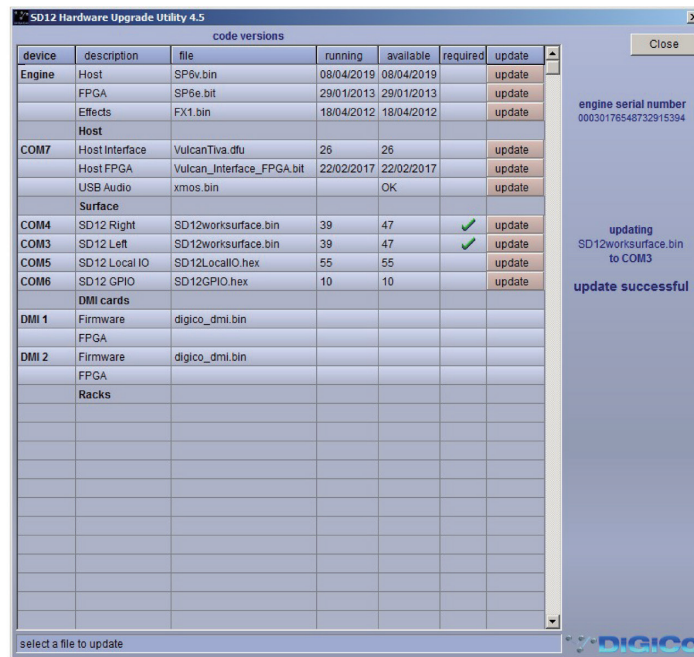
SD12 Hardware Upgrade Utility 4.5

code versions

| device | description | file | running | available | required | update |
|---|---|---|---|---|---|---|
| Engine | Host | SP6v.bin | 08/04/2019 | 08/04/2019 | | update |
| | FPGA | SP6e.bit | 29/01/2013 | 29/01/2013 | | update |
| | Effects | FX1.bin | 18/04/2012 | 18/04/2012 | | update |
| | Host | | | | | |
| COM7 | Host Interface | VulcanTiva.dfu | 26 | 26 | | update |
| | Host FPGA | Vulcan_Interface_FPGA.bit | 22/02/2017 | 22/02/2017 | | update |
| | USB Audio | xmos.bin | | OK | | update |
| | Surface | | | | | |
| COM4 | SD12 Right | SD12worksurface.bin | 39 | 47 | ✓ | update |
| COM3 | SD12 Left | SD12worksurface.bin | 39 | 47 | ✓ | update |
| COM5 | SD12 Local IO | SD12LocalIO.hex | 55 | 55 | | update |
| COM6 | SD12 GPIO | SD12GPIO.hex | 10 | 10 | | update |
| | DMI cards | | | | | |
| DMI 1 | Firmware | digico_dmi.bin | | | | |
| | FPGA | | | | | |
| DMI 2 | Firmware | digico_dmi.bin | | | | |
| | FPGA | | | | | |
| | Racks | | | | | |

Close

engine serial number
00030176548732915394

updating
SD12worksurface.bin
to COM3

update successful

select a file to update

DIGICO